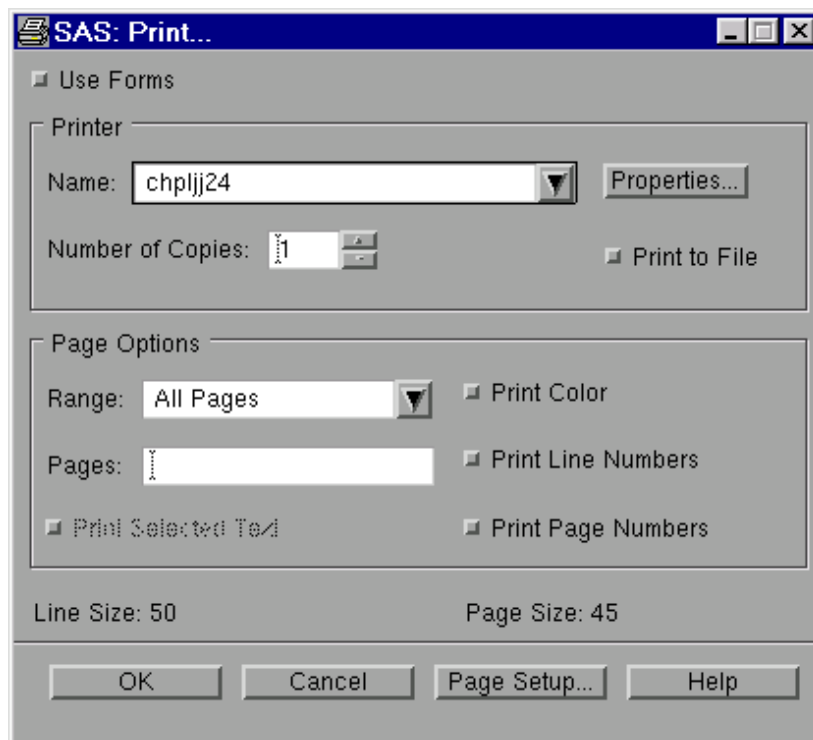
SAS: Print...

Use Forms

Printer

Name: chpljj24

Properties...

Number of Copies: 1

Print to File

Page Options

Range: All Pages

Print Color

Pages:

Print Line Numbers

Print Selected Text

Print Page Numbers

Line Size: 50

Page Size: 45

OK

Cancel

Page Setup...

Help